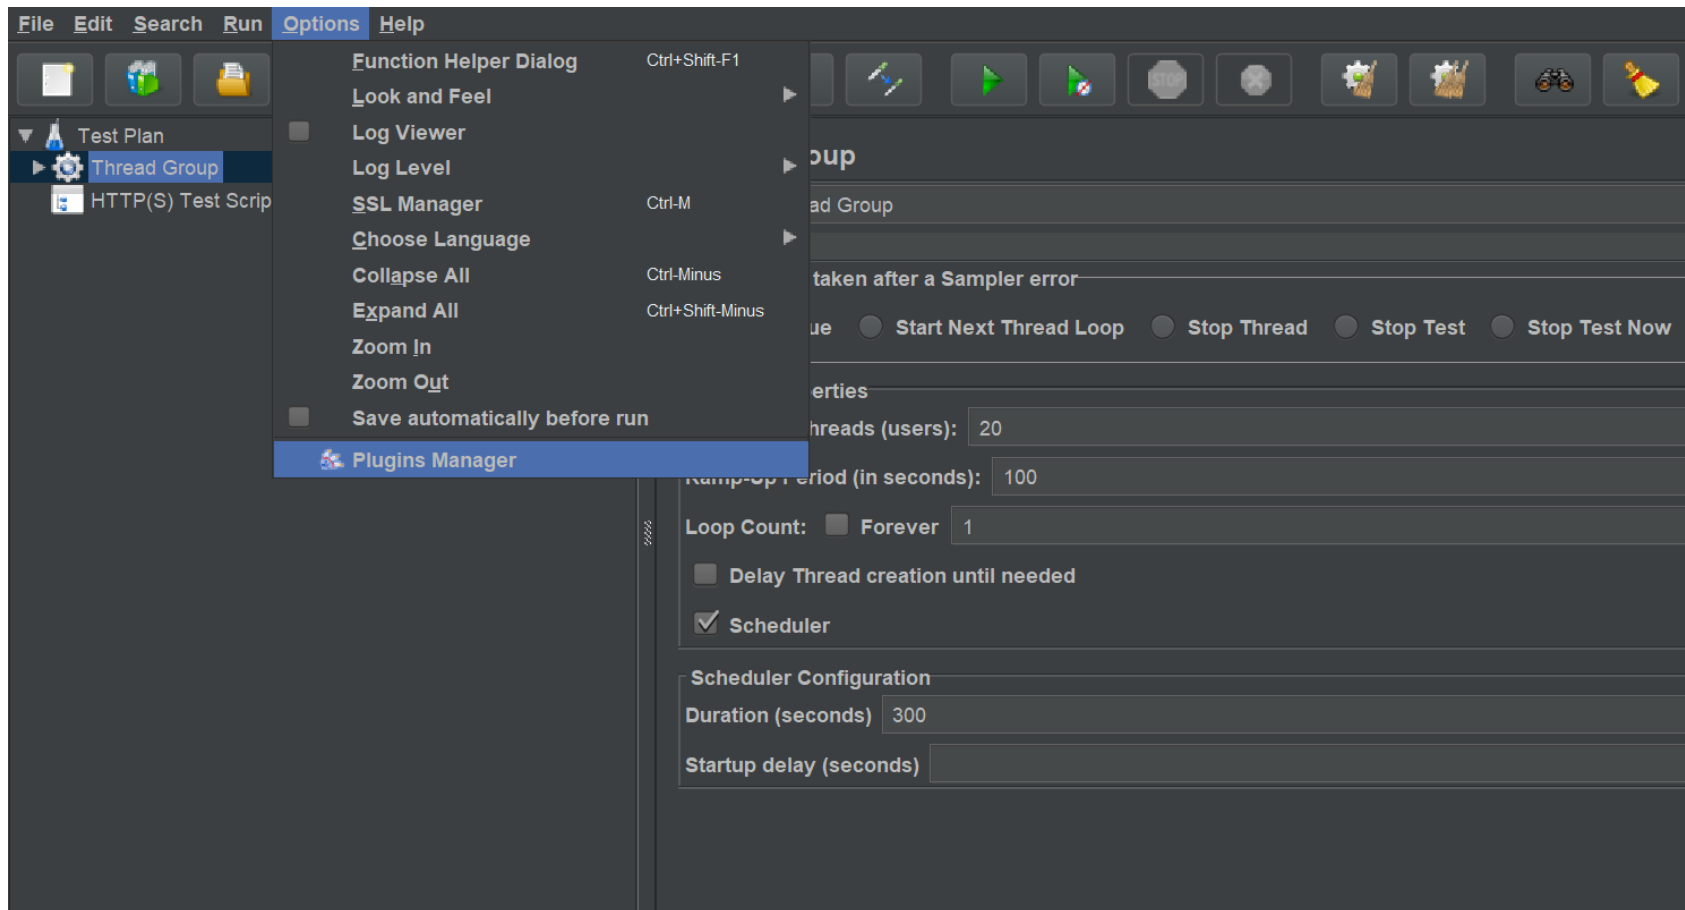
File Edit Search Run Options Help

Function Helper Dialog Ctrl+Shift-F1
Look and Feel
Log Viewer
Log Level
SSL Manager Ctrl-M
Choose Language
Collapse All Ctrl-Minus
Expand All Ctrl+Shift-Minus
Zoom In
Zoom Out
Save automatically before run
Plugins Manager

Test Plan
Thread Group
HTTP(S) Test Scrip

oup
ad Group
taken after a Sampler error
ue Start Next Thread Loop Stop Thread Stop Test Stop Test Now
erties
hreads (users): 20
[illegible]riod (in seconds): 100
Loop Count: Forever 1
Delay Thread creation until needed
Scheduler
Scheduler Configuration
Duration (seconds) 300
Startup delay (seconds)